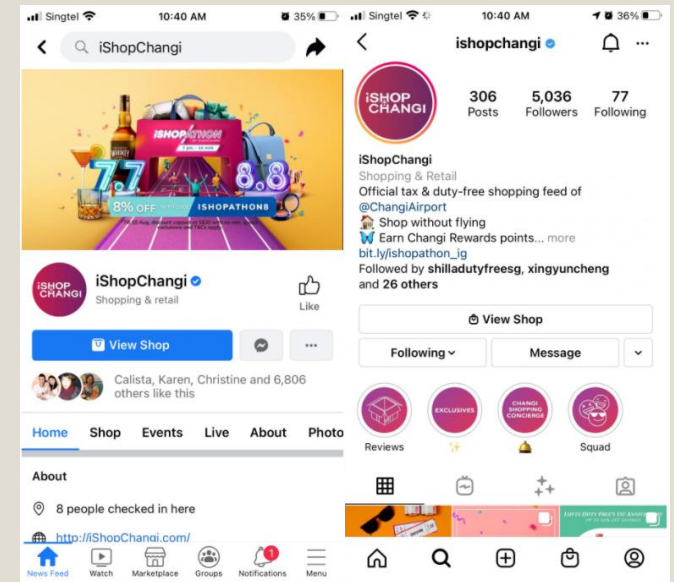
Singtel 10:40 AM 35%

iShopChangi

iSHOPATHON 7.7 8.8 8% OFF ISHOPATHON8

iSHOP CHANGI

iShopChangi

Shopping & retail

Like

View Shop

Calista, Karen, Christine and 6,806 others like this

Home Shop Events Live About Photo

About

8 people checked in here

http://iShopChangi.com/

News Feed Watch Marketplace Groups Notifications Menu

Singtel 10:40 AM 36%

ishopchangi

iSHOP CHANGI

306 Posts

5,036 Followers

77 Following

iShopChangi

Shopping & Retail

Official tax & duty-free shopping feed of @ChangiAirport

Shop without flying

Earn Changi Rewards points... more

bit.ly/ishopathon_ig

Followed by shilladutyfreesg, xingyuncheng and 26 others

View Shop

Following

Message

Reviews

EXCLUSIVES

CHANGI SHOPPING CONCIERGE

Squad